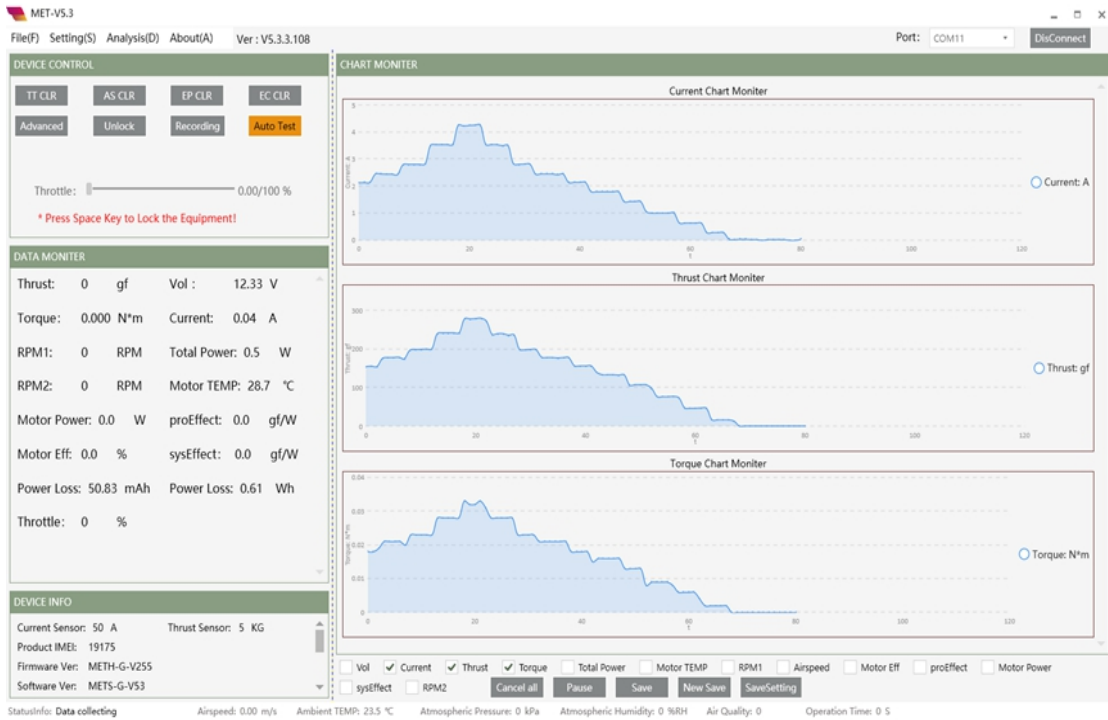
MET-V5.3

File(F) Setting(S) Analysis(D) About(A) Ver : V5.3.3.108

Port: COM11 DisConnect

DEVICE CONTROL

TT CLR AS CLR EP CLR EC CLR

Advanced Unlock Recording Auto Test

Throttle: 0.00/100 %

* Press Space Key to Lock the Equipment!

DATA MONITER

Thrust: 0 gf Vol : 12.33 V

Torque: 0.000 N*m Current: 0.04 A

RPM1: 0 RPM Total Power: 0.5 W

RPM2: 0 RPM Motor TEMP: 28.7 ℃

Motor Power: 0.0 W proEffect: 0.0 gf/W

Motor Eff: 0.0 % sysEffect: 0.0 gf/W

Power Loss: 50.83 mAh Power Loss: 0.61 Wh

Throttle: 0 %

DEVICE INFO

Current Sensor: 50 A Thrust Sensor: 5 KG

Product IMEI: 19175

Firmware Ver: METH-G-V255

Software Ver: METS-G-V53

CHART MONITER

Current Chart Moniter

Current: A

5 4 3 2 1 0

0 20 40 60 80 100 120

Thrust Chart Moniter

Thrust: gf

300 200 100 0

0 20 40 60 80 100 120

Torque Chart Moniter

Torque: N*m

0.04 0.03 0.02 0.01 0

0 20 40 60 80 100 120

Vol Current Thrust Torque Total Power Motor TEMP RPM1 Airspeed Motor Eff proEffect Motor Power

sysEffect RPM2 Cancel all Pause Save New Save SaveSetting

StatusInfo: Data collecting Airspeed: 0.00 m/s Ambient TEMP: 23.5 ℃ Atmospheric Pressure: 0 kPa Atmospheric Humidity: 0 %RH Air Quality: 0 Operation Time: 0 S